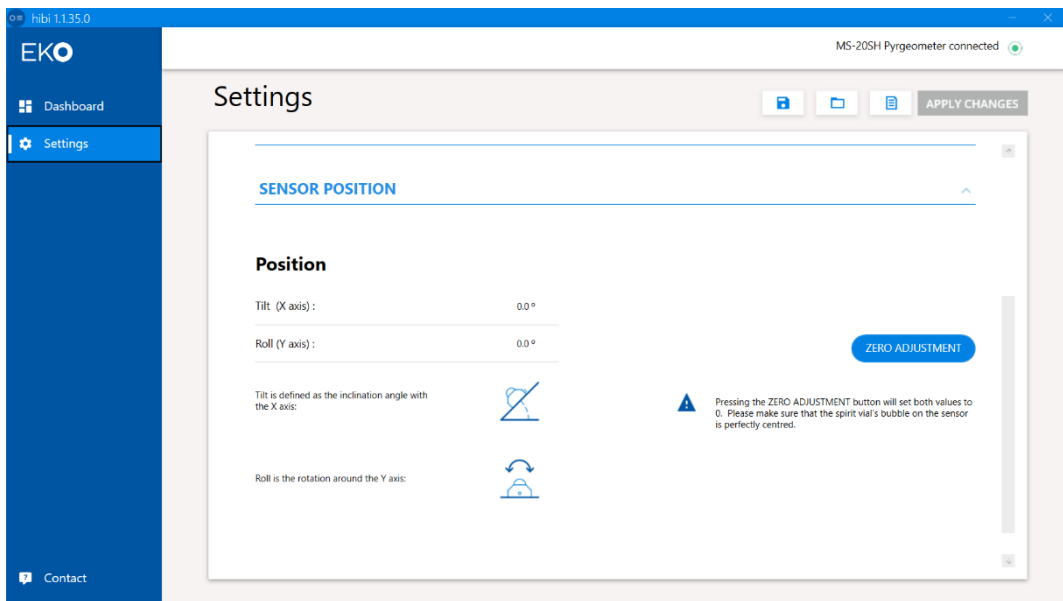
hibi 1.1.35.0

EKO

MS-20SH Pyrgeometer connected

Dashboard

Settings

Settings

APPLY CHANGES

SENSOR POSITION

Position

Tilt (X axis) : 0.0 °

Roll (Y axis) : 0.0 °

ZERO ADJUSTMENT

Tilt is defined as the inclination angle with the X axis:

Pressing the ZERO ADJUSTMENT button will set both values to 0. Please make sure that the spirit vial's bubble on the sensor is perfectly centred.

Roll is the rotation around the Y axis:

Contact